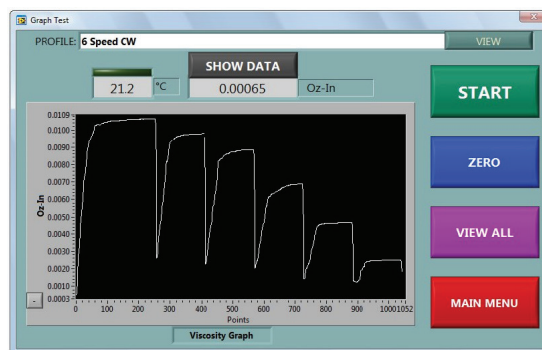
Graph Test

PROFILE: 6 Speed CW

VIEW

SHOW DATA

21.2 °C

0.00065

Oz-In

START

ZERO

VIEW ALL

MAIN MENU

Oz-In

0.0109
0.0100
0.0090
0.0080
0.0070
0.0060
0.0050
0.0040
0.0030
0.0020
0.0010
0.0003

0 100 200 300 400 500 600 700 800 900 10001052

Points

Viscosity Graph